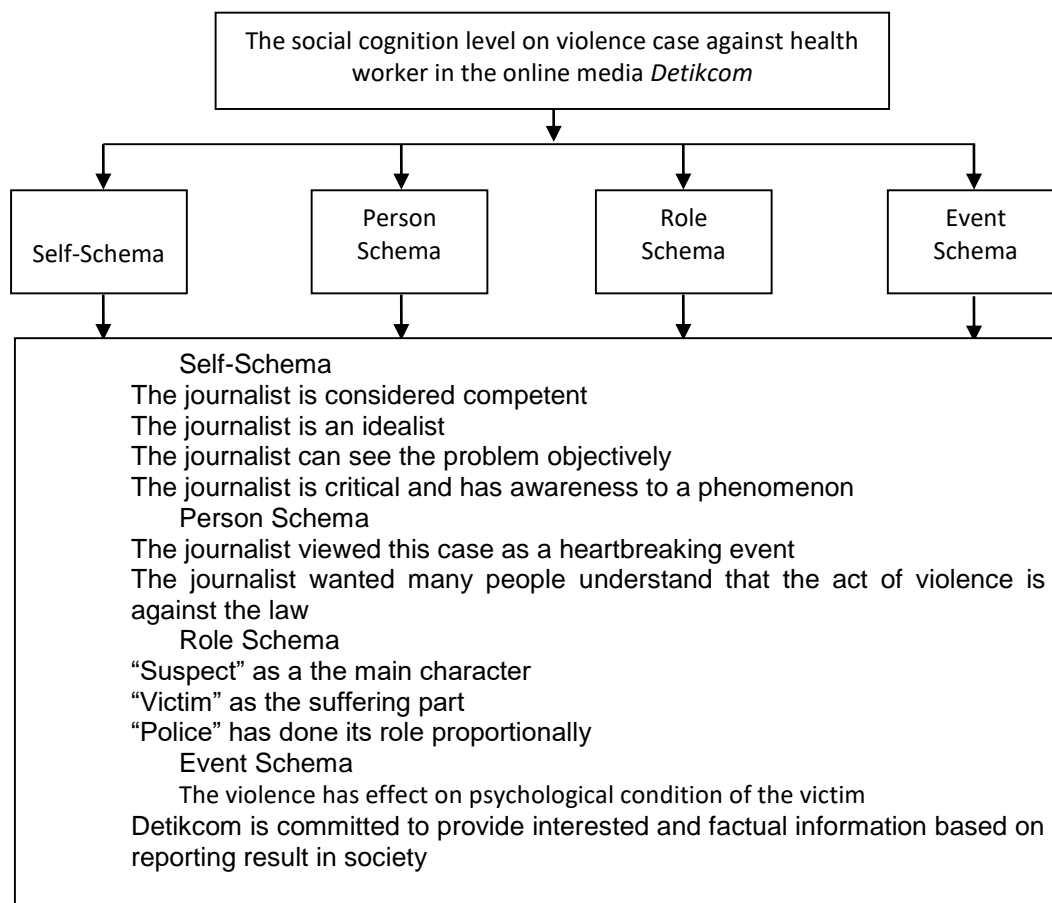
The social cognition level on violence case against health worker in the online media *Detikcom*

Self-Schema

Person Schema

Role Schema

Event Schema

Self-Schema
The journalist is considered competent
The journalist is an idealist
The journalist can see the problem objectively
The journalist is critical and has awareness to a phenomenon
Person Schema
The journalist viewed this case as a heartbreaking event
The journalist wanted many people understand that the act of violence is against the law
Role Schema
“Suspect” as a the main character
“Victim” as the suffering part
“Police” has done its role proportionally
Event Schema
The violence has effect on psychological condition of the victim
Detikcom is committed to provide interested and factual information based on reporting result in society